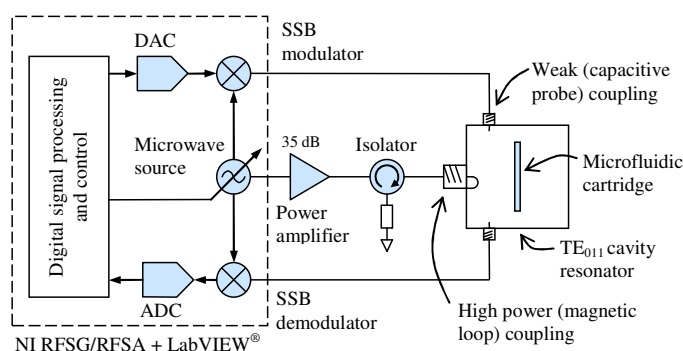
DAC

SSB modulator

Weak (capacitive probe) coupling

Digital signal processing and control

Microwave source

35 dB

Isolator

Microfluidic cartridge

Power amplifier

$TE_{011}$ cavity resonator

ADC

SSB demodulator

High power (magnetic loop) coupling

NI RFSG/RFSA + LabVIEW®